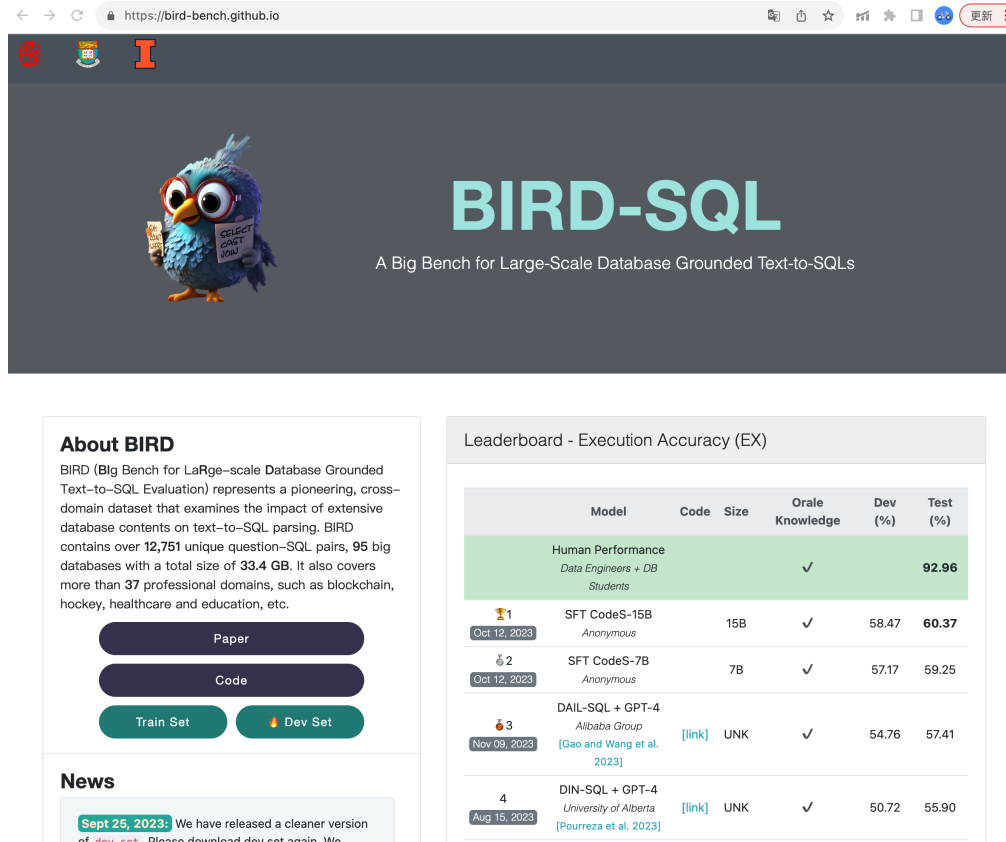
https://bird-bench.github.io

更新

BIRD-SQL

A Big Bench for Large-Scale Database Grounded Text-to-SQLs

SELECT CAST JOIN

About BIRD

BIRD (BIg Bench for LaRge-scale Database Grounded Text-to-SQL Evaluation) represents a pioneering, cross-domain dataset that examines the impact of extensive database contents on text-to-SQL parsing. BIRD contains over 12,751 unique question-SQL pairs, 95 big databases with a total size of 33.4 GB. It also covers more than 37 professional domains, such as blockchain, hockey, healthcare and education, etc.

Paper

Code

Train Set

🔥 Dev Set

News

Sept 25, 2023: We have released a cleaner version of dev set. Please download dev set again. We

Leaderboard - Execution Accuracy (EX)

| | Model | Code | Size | Orale Knowledge | Dev (%) | Test (%) |
|---|---|---|---|---|---|---|
| | Human Performance Data Engineers + DB Students | | | ✓ | | 92.96 |
| 🏆1 Oct 12, 2023 | SFT CodeS-15B Anonymous | | 15B | ✓ | 58.47 | 60.37 |
| 2 Oct 12, 2023 | SFT CodeS-7B Anonymous | | 7B | ✓ | 57.17 | 59.25 |
| 3 Nov 09, 2023 | DAIL-SQL + GPT-4 Alibaba Group [Gao and Wang et al. 2023] | [link] | UNK | ✓ | 54.76 | 57.41 |
| 4 Aug 15, 2023 | DIN-SQL + GPT-4 University of Alberta [Pourreza et al. 2023] | [link] | UNK | ✓ | 50.72 | 55.90 |